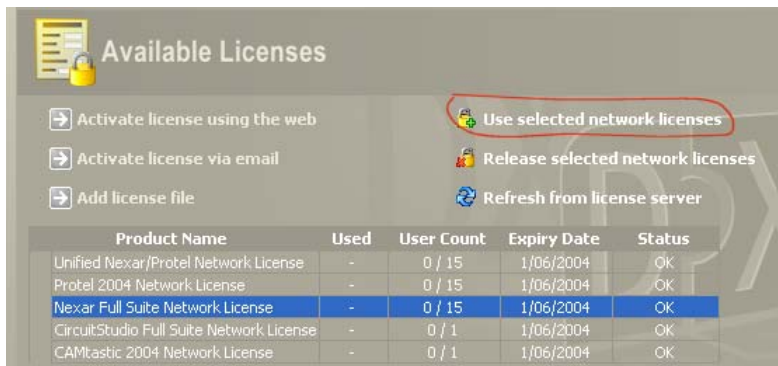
Available Licenses

Activate license using the web

Activate license via email

Add license file

Use selected network licenses

Release selected network licenses

Refresh from license server

| Product Name | Used | User Count | Expiry Date | Status |
|---|---|---|---|---|
| Unified Nexar/Protel Network License | - | 0 / 15 | 1/06/2004 | OK |
| Protel 2004 Network License | - | 0 / 15 | 1/06/2004 | OK |
| Nexar Full Suite Network License | - | 0 / 15 | 1/06/2004 | OK |
| CircuitStudio Full Suite Network License | - | 0 / 1 | 1/06/2004 | OK |
| CAMtastic 2004 Network License | - | 0 / 1 | 1/06/2004 | OK |